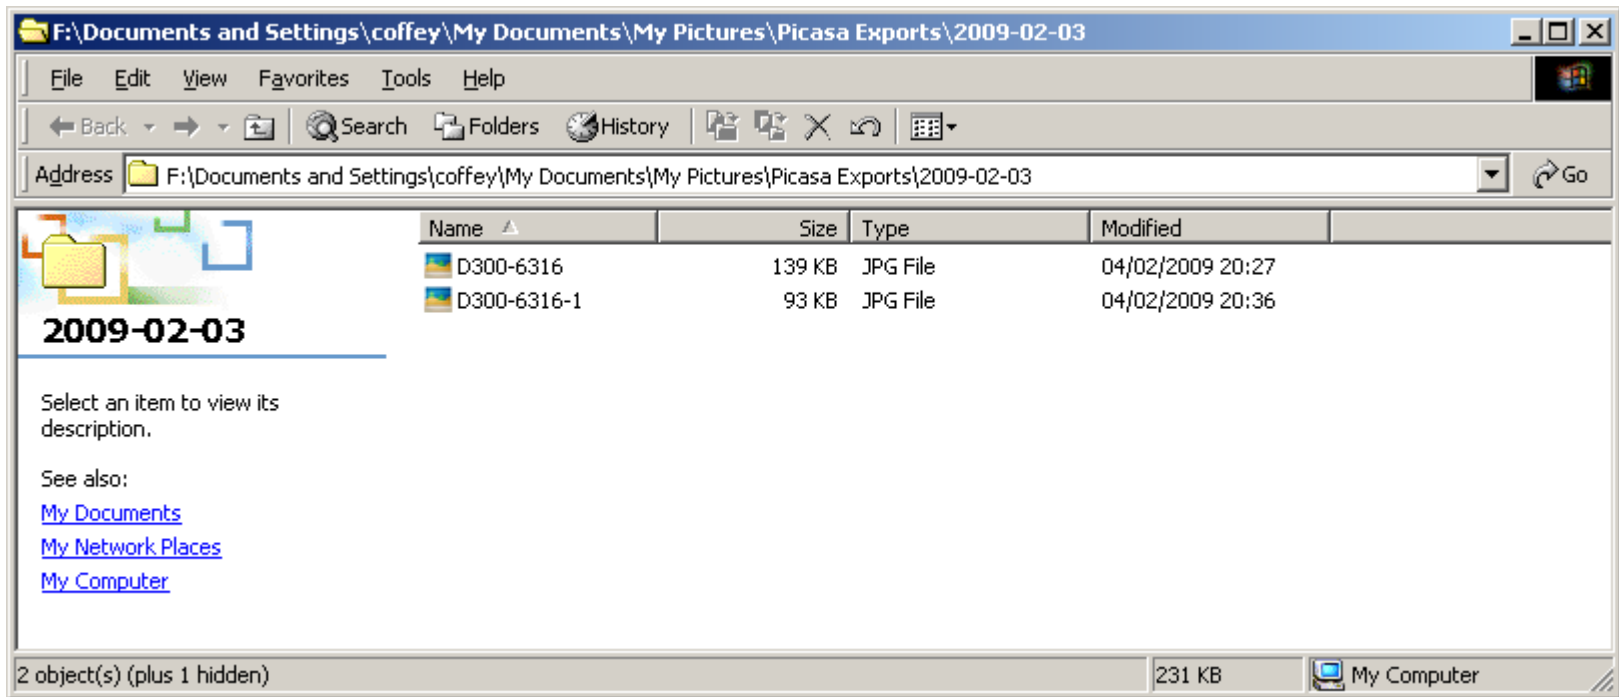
F:\Documents and Settings\coffey\My Documents\My Pictures\Picasa Exports\2009-02-03

File Edit View Favorites Tools Help

Back Search Folders History

Address F:\Documents and Settings\coffey\My Documents\My Pictures\Picasa Exports\2009-02-03 Go

2009-02-03

Select an item to view its description.

See also:
My Documents
My Network Places
My Computer

| Name | Size | Type | Modified |
|---|---|---|---|
| D300-6316 | 139 KB | JPG File | 04/02/2009 20:27 |
| D300-6316-1 | 93 KB | JPG File | 04/02/2009 20:36 |

2 object(s) (plus 1 hidden) 231 KB My Computer